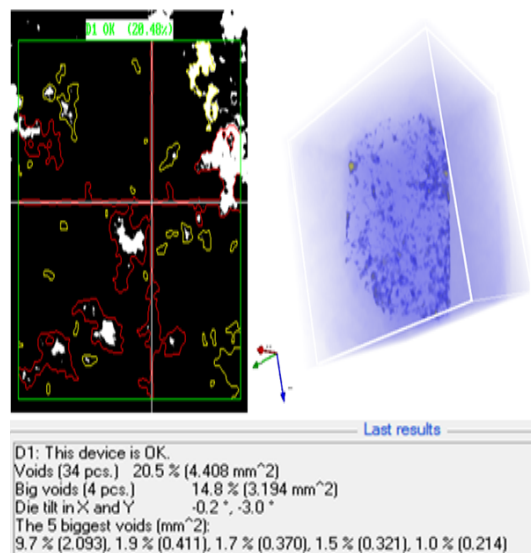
D1 OK (20.48%)

Last results

D1: This device is OK.
Voids (34 pcs.) 20.5 % (4.408 mm^2)
Big voids (4 pcs.) 14.8 % (3.194 mm^2)
Die tilt in X and Y -0.2 °, -3.0 °
The 5 biggest voids (mm^2):
9.7 % (2.093), 1.9 % (0.411), 1.7 % (0.370), 1.5 % (0.321), 1.0 % (0.214)